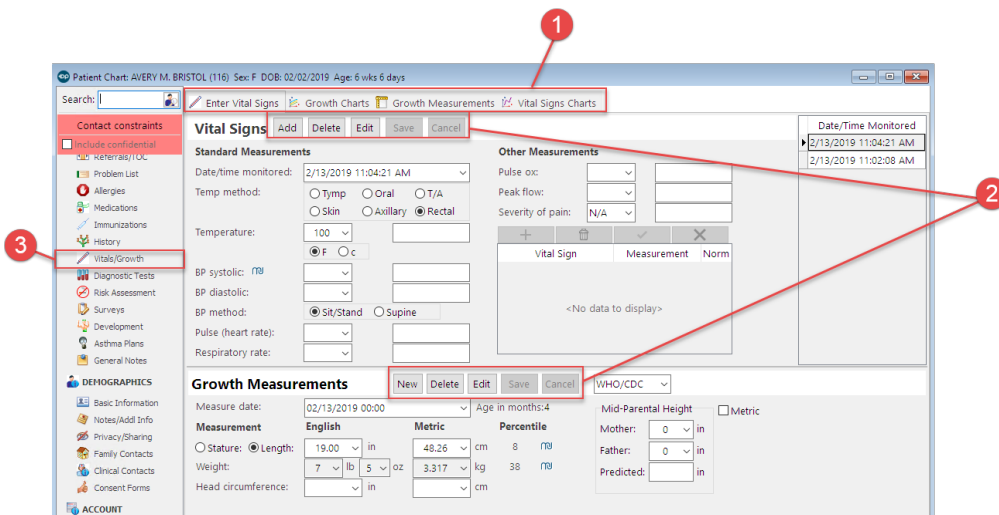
1

2

3

Patient Chart: AVERY M. BRISTOL (116) Sex: F DOB: 02/02/2019 Age: 6 wks 6 days

Search:

Enter Vital Signs | Growth Charts | Growth Measurements | Vital Signs Charts

Contact constraints

Include confidential

Referrals/TOC
Problem List
Allergies
Medications
Immunizations
History
Vitals/Growth
Diagnostic Tests
Risk Assessment
Surveys
Development
Asthma Plans
General Notes

DEMOGRAPHICS
Basic Information
Notes/Addl Info
Privacy/Sharing
Family Contacts
Clinical Contacts
Consent Forms

ACCOUNT

Vital Signs Add Delete Edit Save Cancel

Standard Measurements
Date/time monitored: 2/13/2019 11:04:21 AM
Temp method: Tymp Oral T/A Skin Axillary Rectal
Temperature: 100
F c
BP systolic:
BP diastolic:
BP method: Sit/Stand Supine
Pulse (heart rate):
Respiratory rate:

Other Measurements
Pulse ox:
Peak flow:
Severity of pain: N/A

| Vital Sign | Measurement | Norm |
|---|---|---|
| <No data to display> | | |

Date/Time Monitored
2/13/2019 11:04:21 AM
2/13/2019 11:02:08 AM

Growth Measurements New Delete Edit Save Cancel WHO/CDC

Measure date: 02/13/2019 00:00 Age in months:4

Measurement English Metric Percentile
Stature: Length: 19.00 in 48.26 cm 8
Weight: 7 lb 5 oz 3.317 kg 38
Head circumference: in cm

Mid-Parental Height Metric
Mother: 0 in
Father: 0 in
Predicted: in